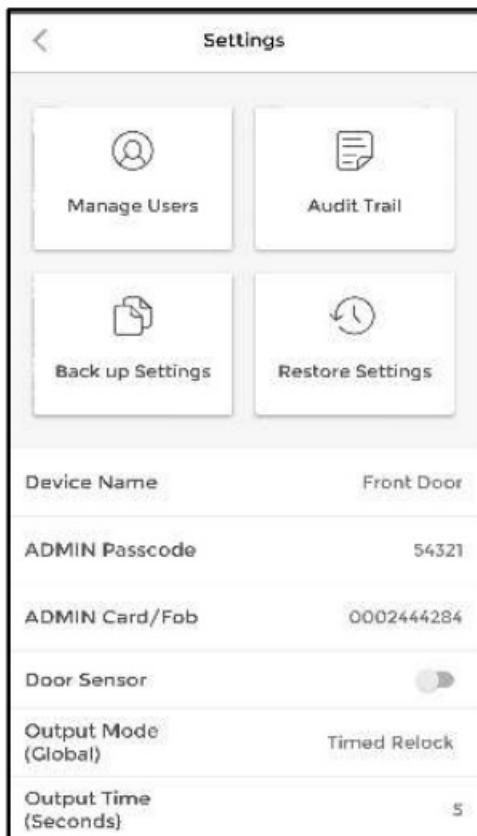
<

Settings

Manage Users

Audit Trail

Back up Settings

Restore Settings

Device Name Front Door

ADMIN Passcode 54321

ADMIN Card/Fob 0002444284

Door Sensor

Output Mode (Global) Timed Relock

Output Time (Seconds) 5